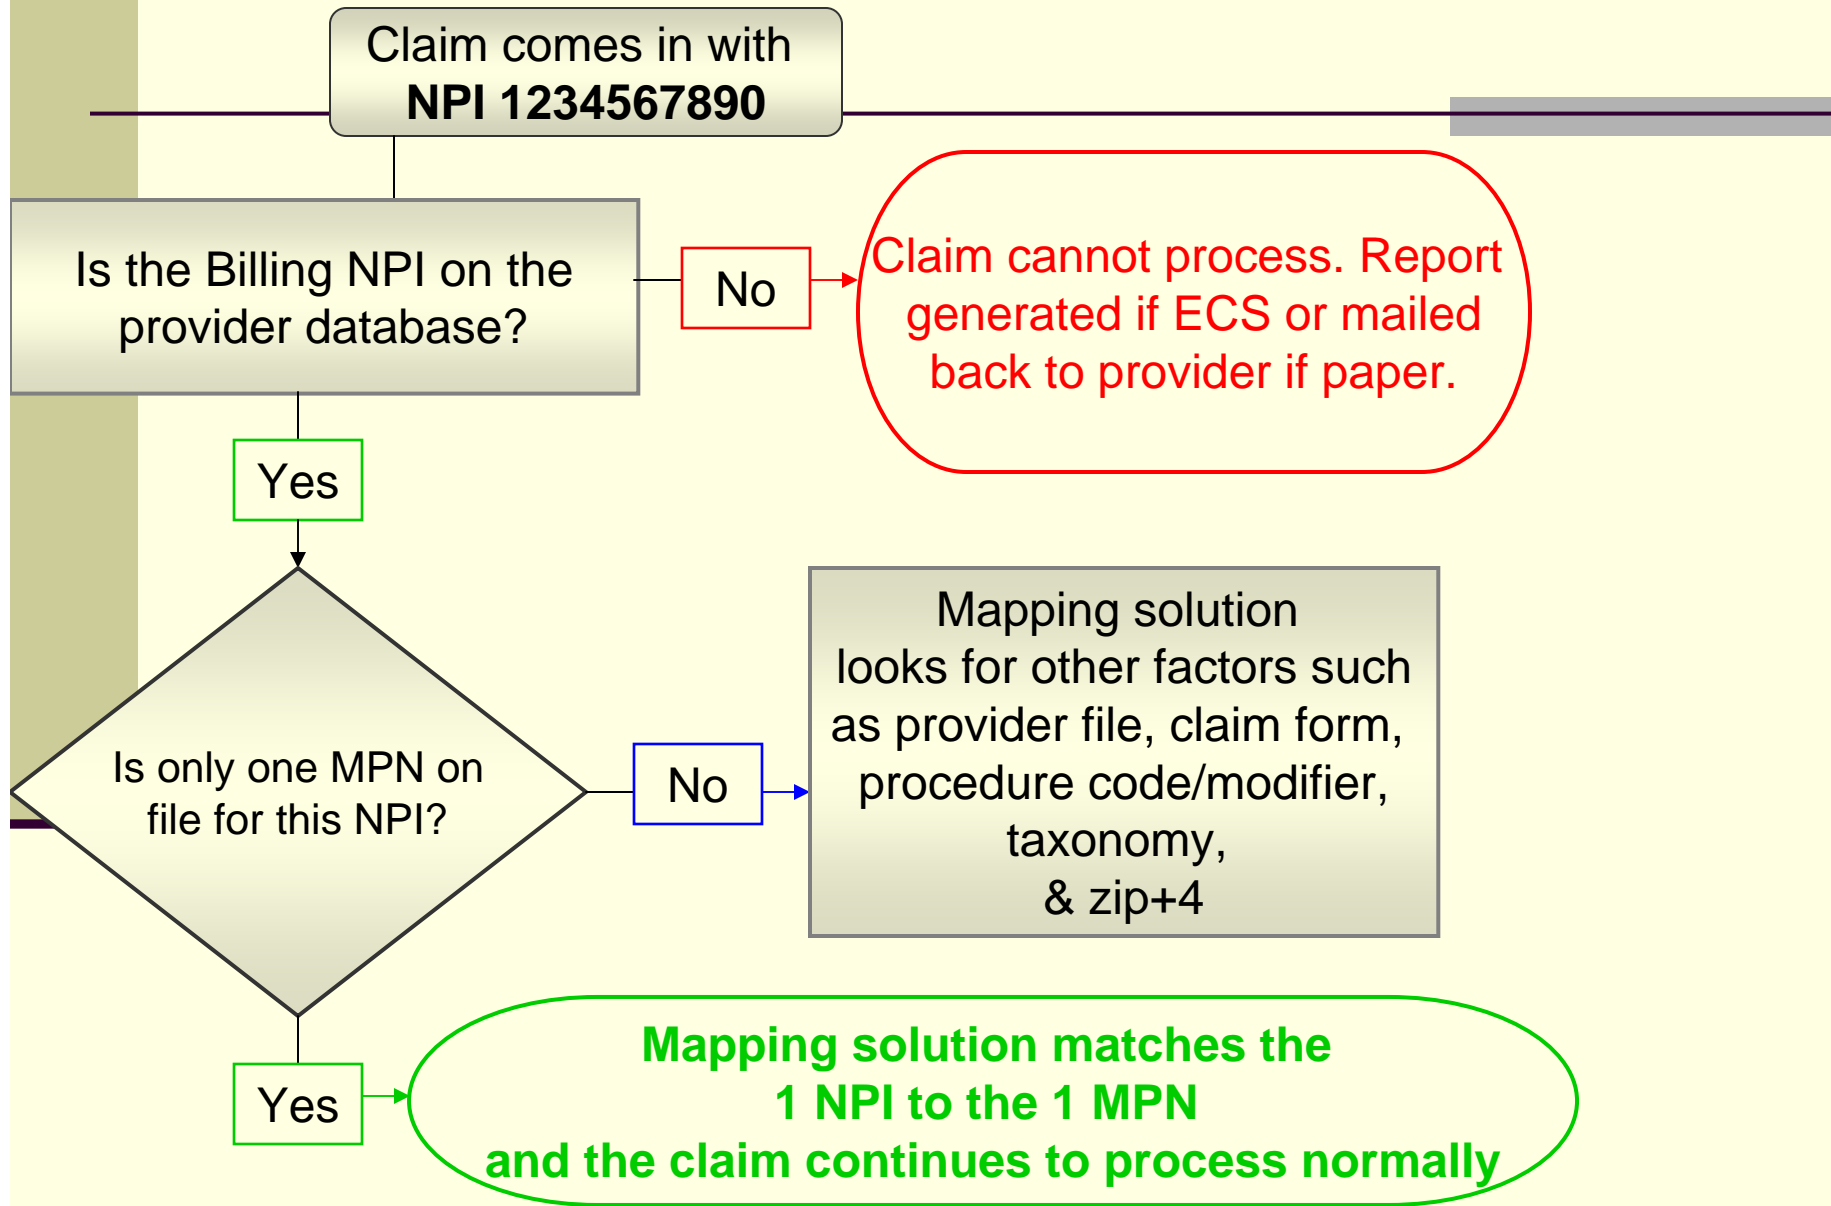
Claim comes in with
NPI 1234567890

Is the Billing NPI on the provider database?

No

Claim cannot process. Report generated if ECS or mailed back to provider if paper.

Yes

Is only one MPN on file for this NPI?

No

Mapping solution looks for other factors such as provider file, claim form, procedure code/modifier, taxonomy, & zip+4

Yes

Mapping solution matches the 1 NPI to the 1 MPN and the claim continues to process normally